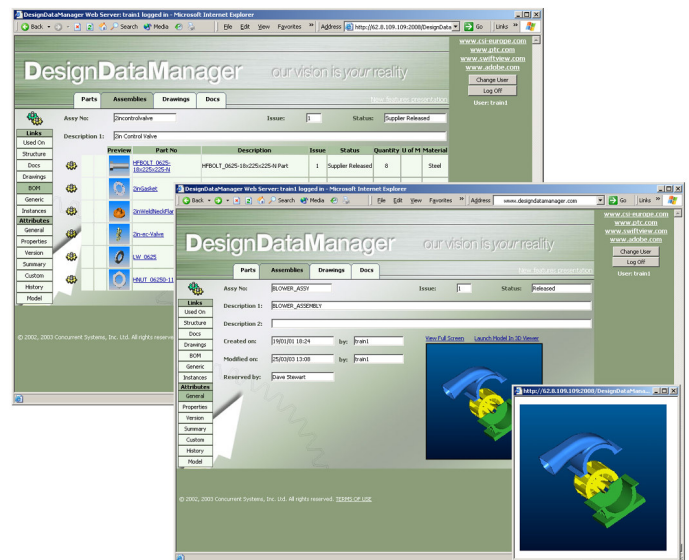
DesignDataManager Web Server: train1 logged in - Microsoft Internet Explorer

Back Search Media File Edit View Favorites » Address http://62.8.109.109:2000/DesignData Go Links »

www.csi-europe.com
www.ptc.com
www.swiftview.com
www.adobe.com
Change User
Log Off
User: train1

DesignDataManager our vision is your reality

Parts Assemblies Drawings Docs New features presentation

Assy No: 2incontrolvalve Issue: 1 Status: Supplier Released

Description 1: 2in Control Valve

Links
Used On
Structure
Docs
Drawings
BOM
Generic
Instances
Attributes
General
Properties
Version
Summary
Custom
History
Model

| Preview | Part No | Description | Issue | Status | Quantity | U of M | Material |
|---|---|---|---|---|---|---|---|
| | HFBOLT_0625-18x225x225-N | HFBOLT_0625-18x225x225-N Part | 1 | Supplier Released | 8 | | Steel |
| | 2inGasket | | | | | | |
| | 2inWeldNeckFlar | | | | | | |
| | 2in-ec-Valve | | | | | | |
| | LW_0625 | | | | | | |
| | HNUT_06250-11 | | | | | | |

© 2002, 2003 Concurrent Systems, Inc. Ltd. All rights reser

DesignDataManager Web Server: train1 logged in - Microsoft Internet Explorer

Back Search Media File Edit View Favorites Address www.designdatamanager.com Go Links »

www.csi-europe.com
www.ptc.com
www.swiftview.com
www.adobe.com
Change User
Log Off
User: train1

DesignDataManager our vision is your reality

Parts Assemblies Drawings Docs New features presentation

Assy No: BLOWER_ASSY Issue: 1 Status: Released

Description 1: BLOWER_ASSEMBLY

Description 2:

Created on: 19/01/01 18:24 by: train1

Modified on: 25/03/03 13:08 by: train1

Reserved by: Dave Stewart

View Full Screen Launch Model In 3D Viewer

Links
Used On
Structure
Docs
Drawings
BOM
Generic
Instances
Attributes
General
Properties
Version
Summary
Custom
History
Model

http://62.8.109.109:2000/DesignDataMana...

© 2002, 2003 Concurrent Systems, Inc. Ltd. All rights reserved. TERMS OF USE